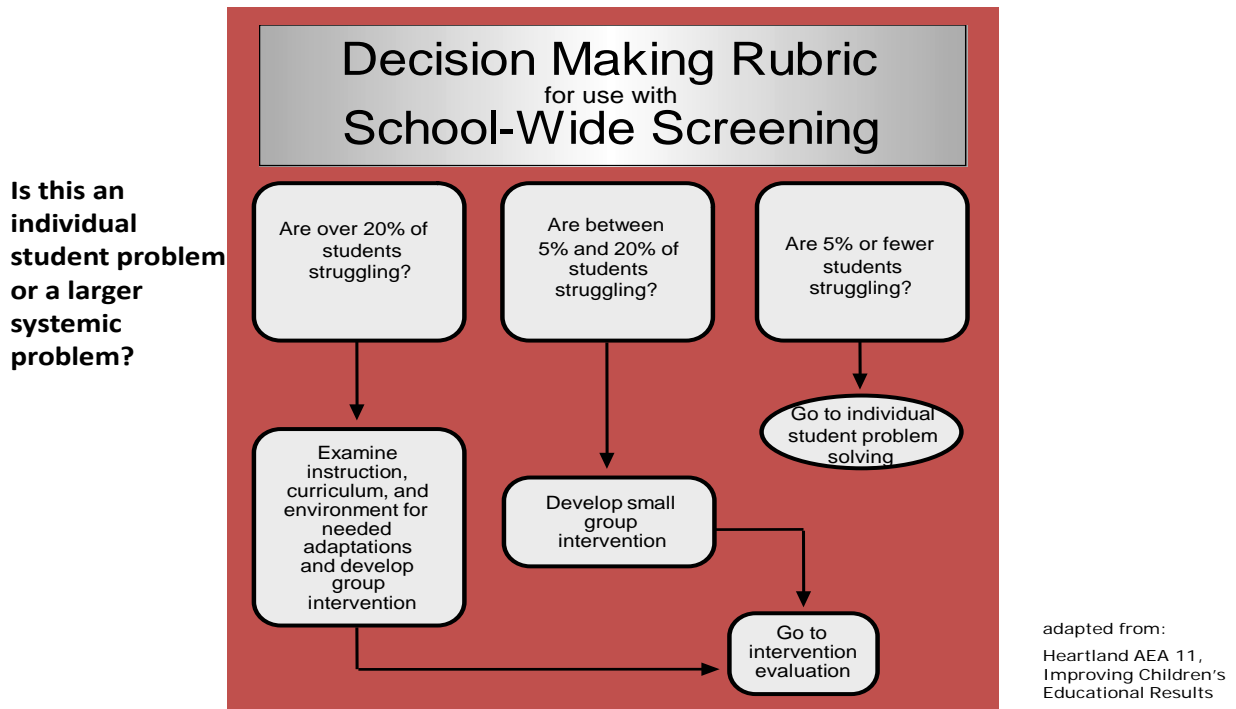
Is this an individual student problem or a larger systemic problem?

Decision Making Rubric
for use with
School-Wide Screening

Are over 20% of students struggling?

Are between 5% and 20% of students struggling?

Are 5% or fewer students struggling?

Go to individual student problem solving

Examine instruction, curriculum, and environment for needed adaptations and develop group intervention

Develop small group intervention

Go to intervention evaluation

adapted from:
Heartland AEA 11, Improving Children's Educational Results